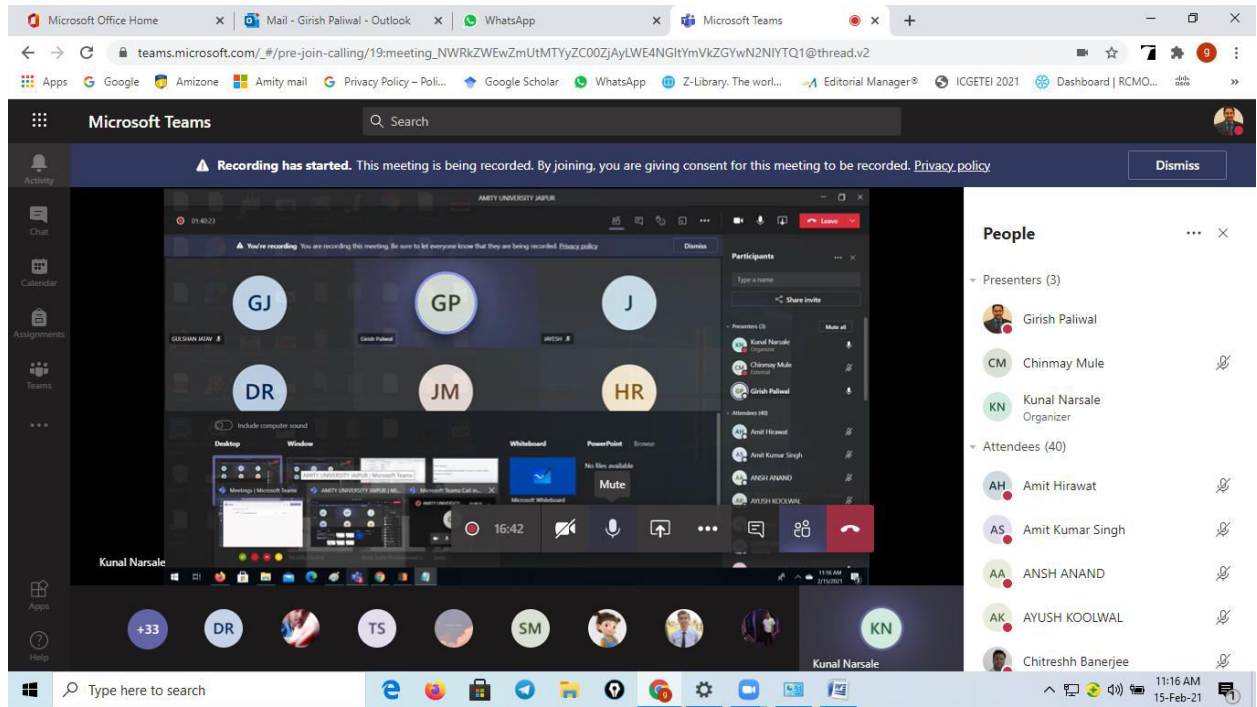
Microsoft Office Home ×
Mail - Girish Paliwal - Outlook ×
WhatsApp ×
Microsoft Teams ×
+

teams.microsoft.com/_#/pre-join-calling/19:meeting_NWRkZWEwZmUtMTYyZC00ZjAyLWE4NGItYmVkZGYwN2NlYTQ1@thread.v2

Apps Google Amizone Amity mail Privacy Policy – Poli... Google Scholar WhatsApp Z-Library. The worl... Editorial Manager® ICGETEI 2021 Dashboard | RCMO...

Microsoft Teams
Search

Activity
Chat
Calendar
Assignments
Teams
...
Apps
Help

Recording has started. This meeting is being recorded. By joining, you are giving consent for this meeting to be recorded. Privacy policy
Dismiss

AMITY UNIVERSITY JAIPUR
01:40:23
Leave
You're recording You are recording this meeting. Be sure to let everyone know that they are being recorded. Privacy policy
Dismiss
Participants
Type a name
Share invite
Presenters (3)
Mute all
Kunal Narsale
Organizer
Chinmay Mule
External
Girish Paliwal
Attendees (40)
Amit Hirawat
Amit Kumar Singh
ANSH ANAND
AYUSH KOOLWAL

GJ
GP
J
GULSHAN JAYAV
Girish Paliwal
JAYESH
DR
JM
HR
Include computer sound
Desktop
Window
Whiteboard
PowerPoint
Browse
No files available
Microsoft Whiteboard
Mute
16:42
Kunal Narsale

People
Presenters (3)
Girish Paliwal
CM Chinmay Mule
KN Kunal Narsale
Organizer
Attendees (40)
AH Amit Hirawat
AS Amit Kumar Singh
AA ANSH ANAND
AK AYUSH KOOLWAL
Chitreshh Banerjee

+33
DR
TS
SM
KN
Kunal Narsale

Type here to search
11:16 AM
15-Feb-21